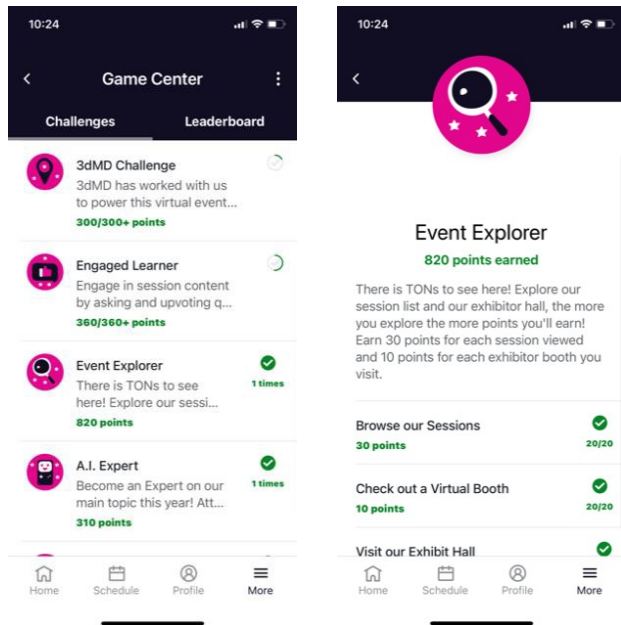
10:24

Game Center

Challenges

Leaderboard

3dMD Challenge
3dMD has worked with us to power this virtual event...
300/300+ points

Engaged Learner
Engage in session content by asking and upvoting q...
360/360+ points

Event Explorer
There is TONs to see here! Explore our sessi...
1 times
820 points

A.I. Expert
Become an Expert on our main topic this year! Att...
1 times
310 points

Home
Schedule
Profile
More

10:24

Event Explorer
820 points earned

There is TONs to see here! Explore our session list and our exhibitor hall, the more you explore the more points you'll earn! Earn 30 points for each session viewed and 10 points for each exhibitor booth you visit.

Browse our Sessions
30 points
20/20

Check out a Virtual Booth
10 points
20/20

Visit our Exhibit Hall

Home
Schedule
Profile
More